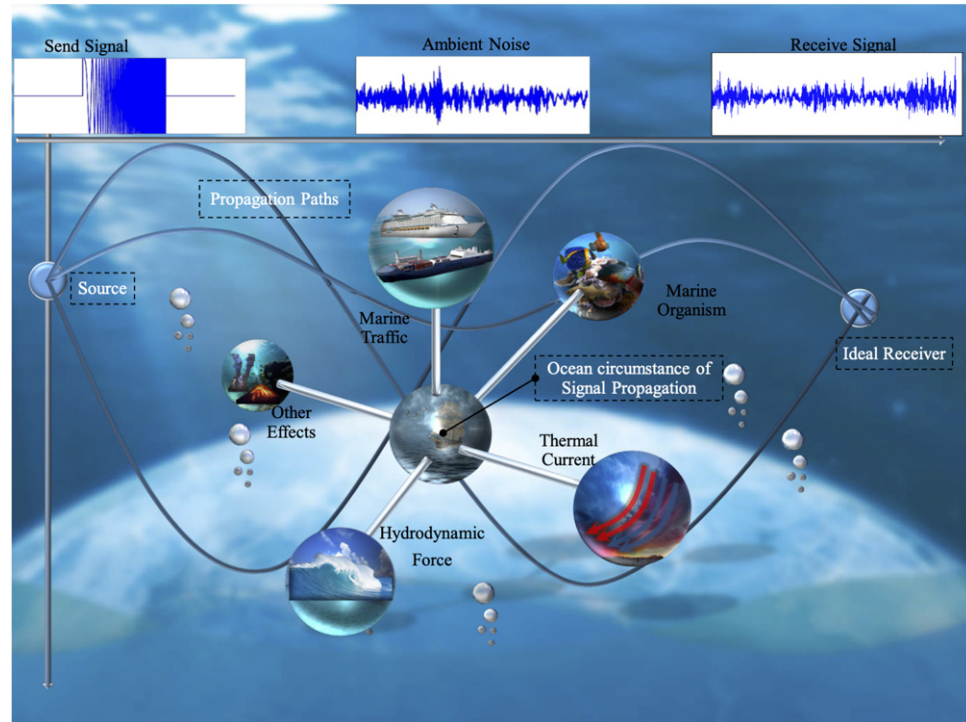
Send Signal

Ambient Noise

Receive Signal

Propagation Paths

Source

Marine Traffic

Marine Organism

Ideal Receiver

Ocean circumstance of Signal Propagation

Other Effects

Thermal Current

Hydrodynamic Force